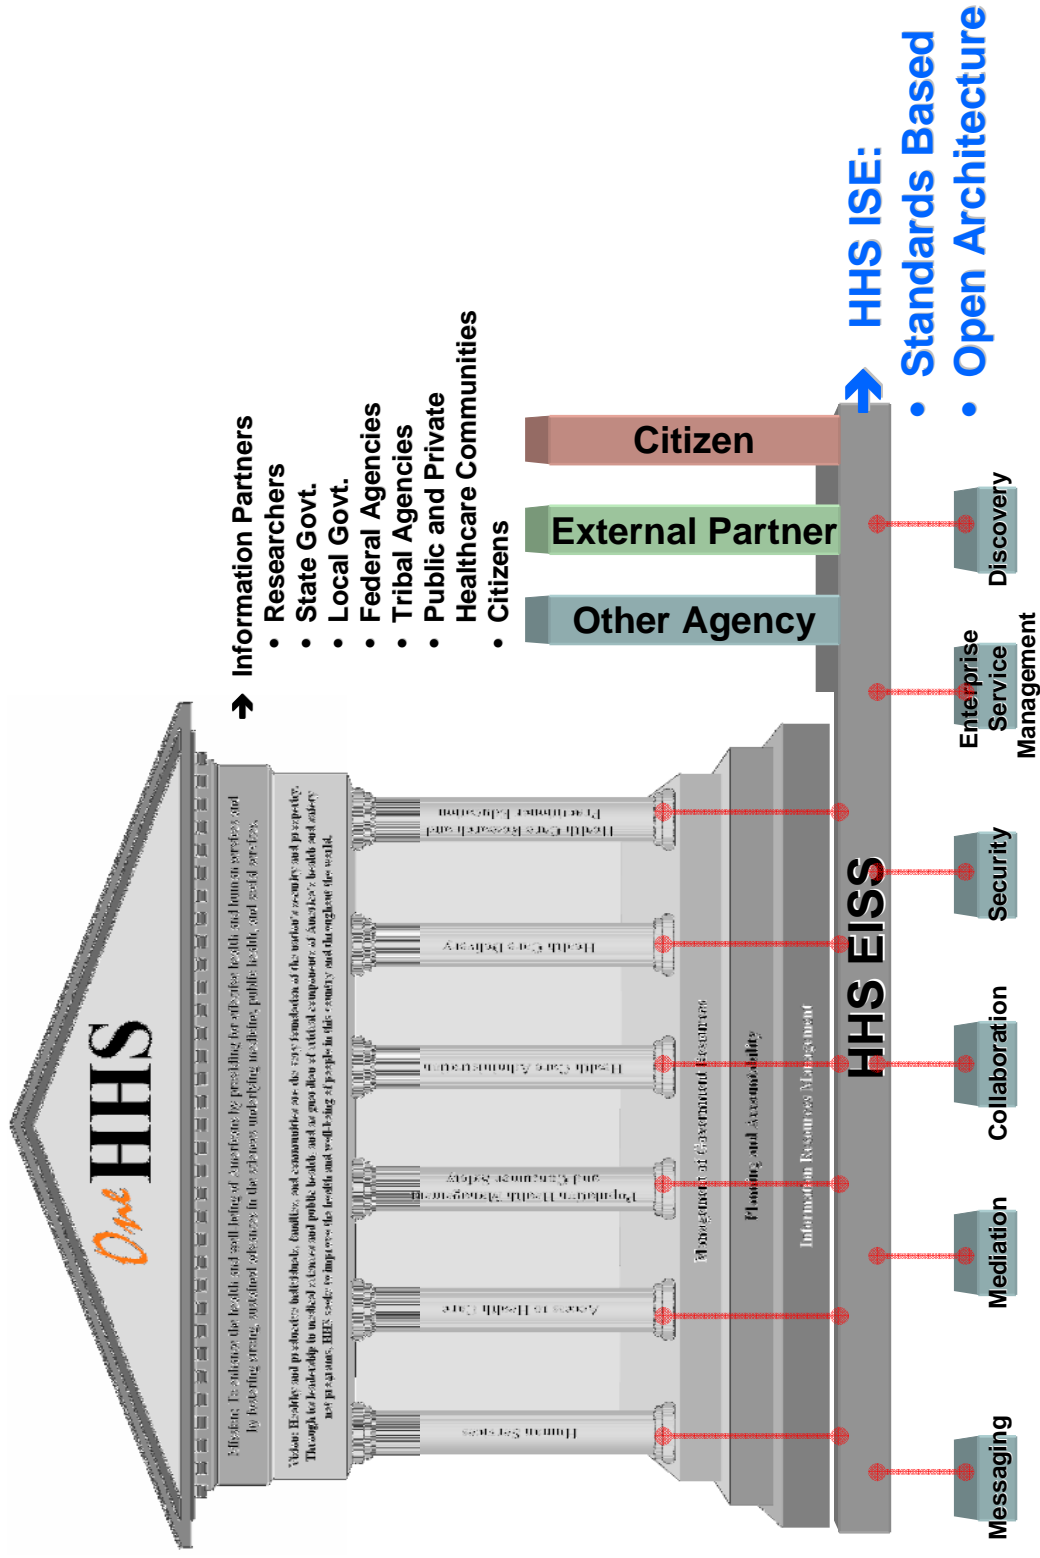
One HHS

Mission: To enhance the health and well-being of Americans by providing for effective health and human services and by fostering strong, sustained advances in the sciences underlying medicine, public health, and social services.

Vision: Healthy and productive individuals, families, and communities are the very foundation of the nation's security and prosperity. Through its leadership in medical sciences and public health, and as guardian of critical components of America's health and safety net programs, HHS seeks to improve the health and well-being of people in this country and throughout the world.

Health Care Research and Practitioner Education

Health Care Delivery

Health Care Administration

Population Health Management and Consumer Safety

Access to Health Care

Human Services

Management of Government Resources

Planning and Accountability

Information Resources Management

Information Partners
• Researchers
• State Govt.
• Local Govt.
• Federal Agencies
• Tribal Agencies
• Public and Private Healthcare Communities
• Citizens

Citizen

External Partner

Other Agency

HHS EISS

HHS ISE:
• Standards Based
• Open Architecture

Discovery

Enterprise Service Management

Security

Collaboration

Mediation

Messaging